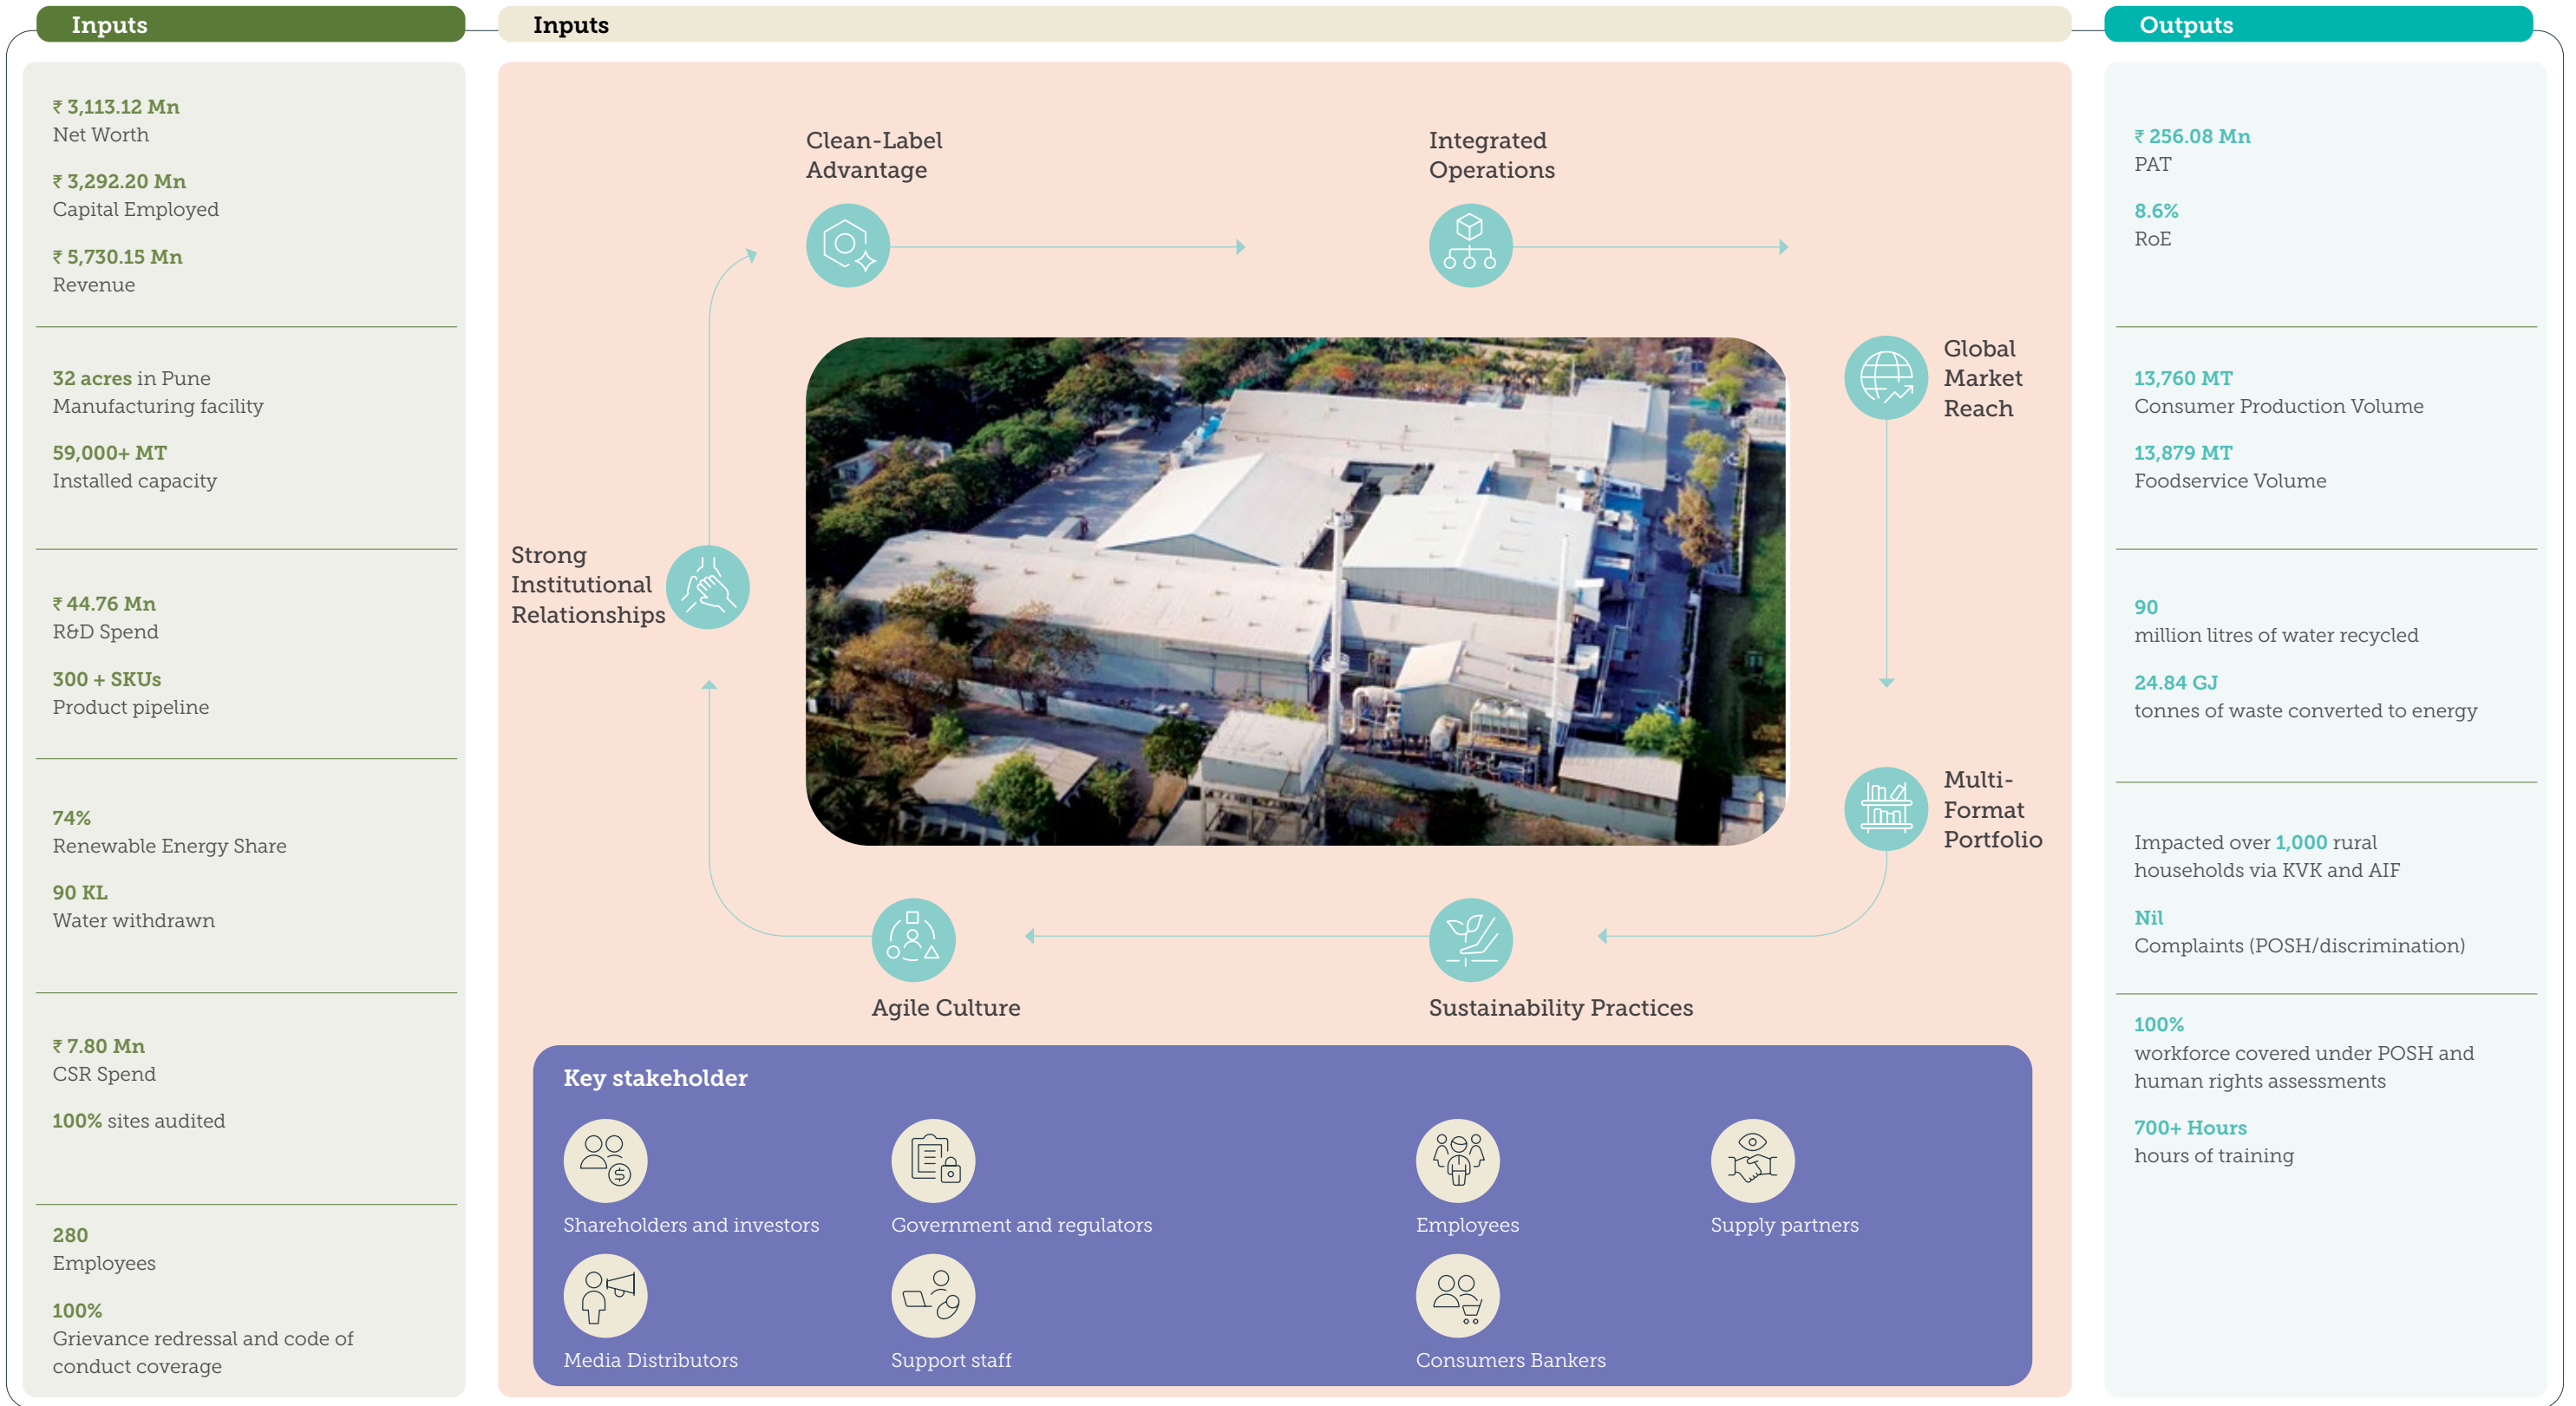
Inputs

₹ 3,113.12 Mn
Net Worth

₹ 3,292.20 Mn
Capital Employed

₹ 5,730.15 Mn
Revenue

32 acres in Pune
Manufacturing facility

59,000+ MT
Installed capacity

₹ 44.76 Mn
R&D Spend

300 + SKUs
Product pipeline

74%
Renewable Energy Share

90 KL
Water withdrawn

₹ 7.80 Mn
CSR Spend

100% sites audited

280
Employees

100%
Grievance redressal and code of conduct coverage

Inputs

Clean-Label Advantage

Integrated Operations

Global Market Reach

Multi-Format Portfolio

Sustainability Practices

Agile Culture

Strong Institutional Relationships

Key stakeholder

Shareholders and investors

Government and regulators

Employees

Supply partners

Media Distributors

Support staff

Consumers Bankers

Outputs

₹ 256.08 Mn
PAT

8.6%
RoE

13,760 MT
Consumer Production Volume

13,879 MT
Foodservice Volume

90
million litres of water recycled

24.84 GJ
tonnes of waste converted to energy

Impacted over 1,000 rural households via KVK and AIF

Nil
Complaints (POSH/discrimination)

100%
workforce covered under POSH and human rights assessments

700+ Hours
hours of training